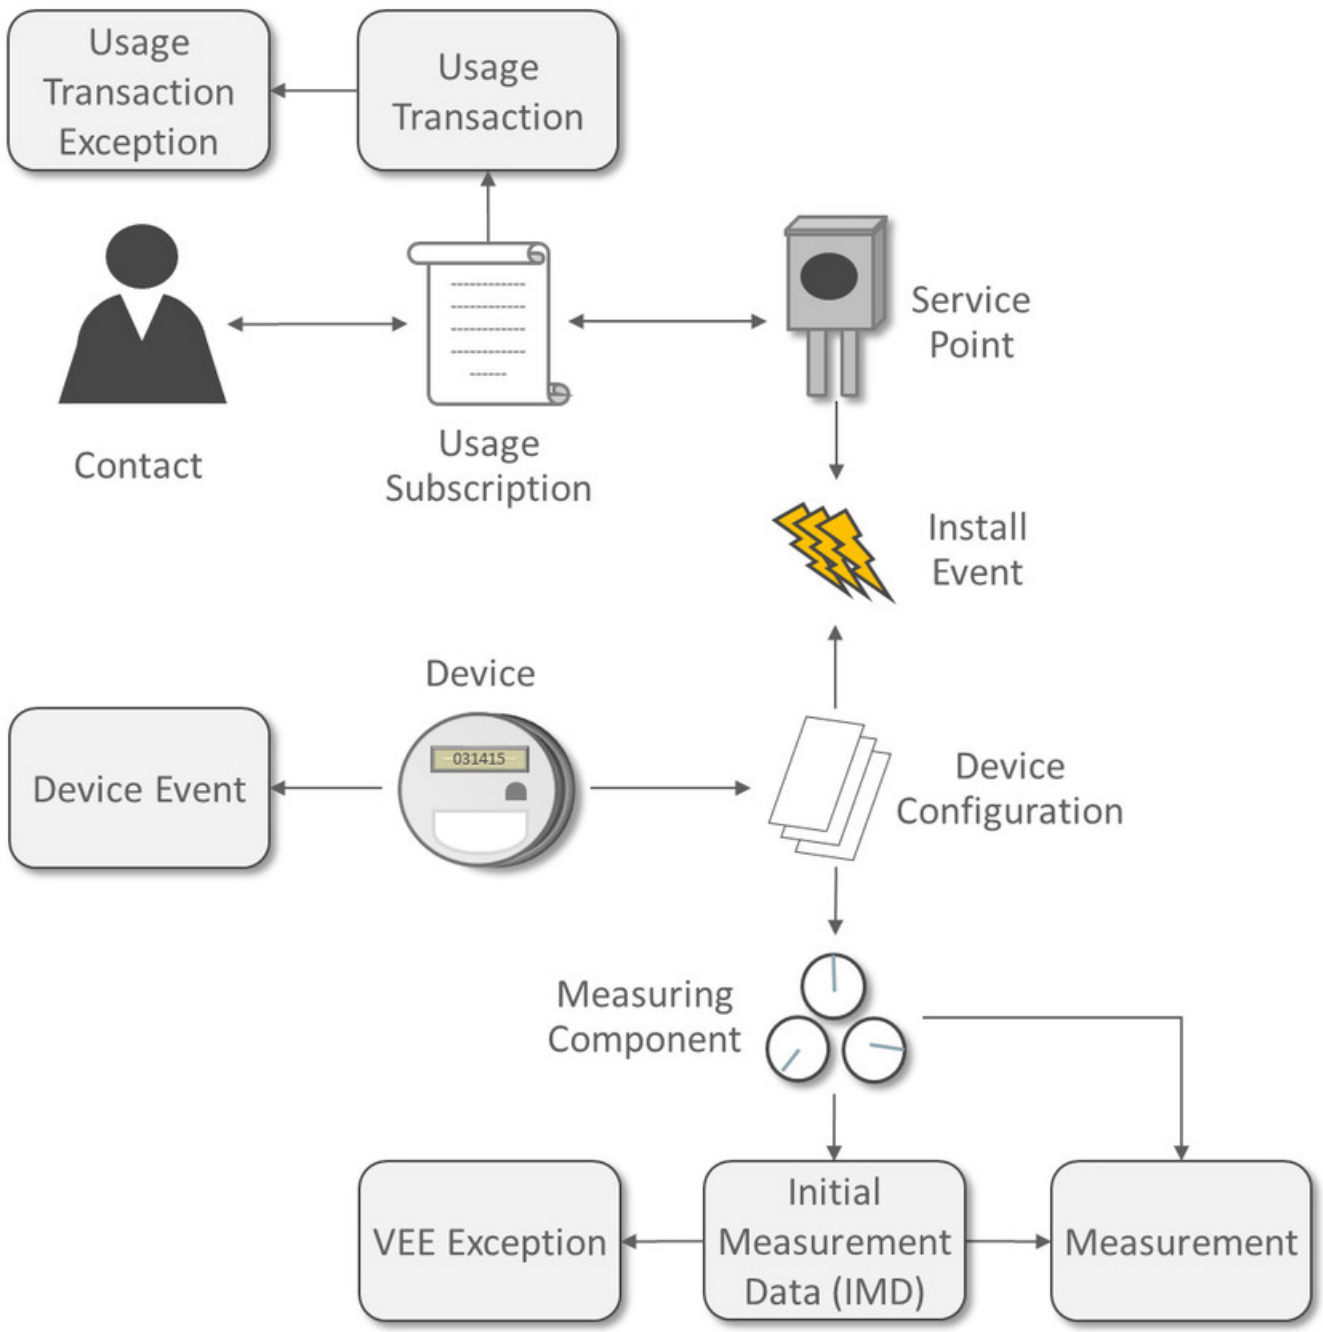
Usage Transaction Exception

Usage Transaction

Service Point

Contact

Usage Subscription

Install Event

Device

031415

Device Event

Device Configuration

Measuring Component

VEE Exception

Initial Measurement Data (IMD)

Measurement